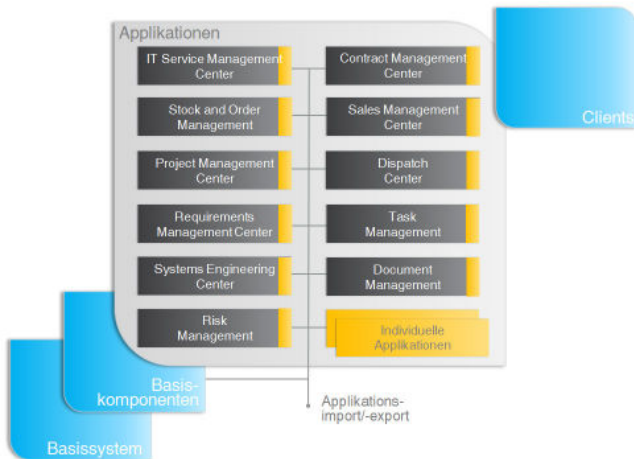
Applikationen

IT Service Management Center

Contract Management Center

Stock and Order Management

Sales Management Center

Project Management Center

Dispatch Center

Requirements Management Center

Task Management

Systems Engineering Center

Document Management

Risk Management

Individuelle Applikationen

Clients

Basiskomponenten

Basissystem

Applikationsimport/-export